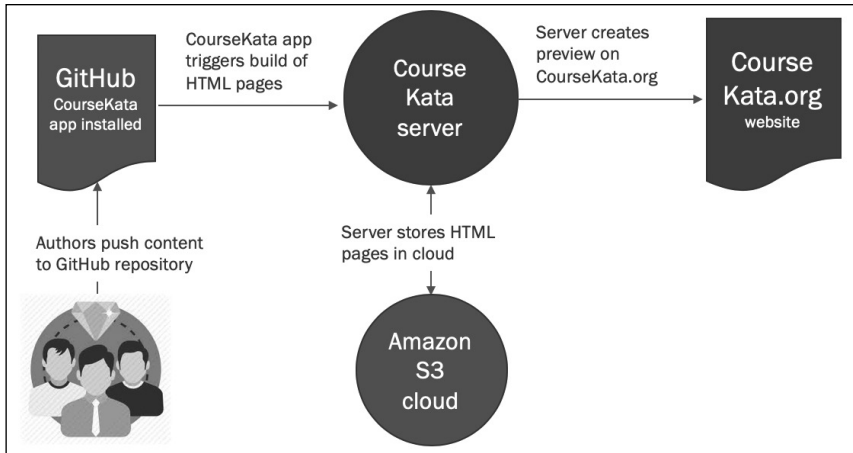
GitHub
CourseKata app installed

CourseKata app triggers build of HTML pages

Course Kata server

Server creates preview on CourseKata.org

Course Kata.org
website

Authors push content to GitHub repository

Server stores HTML pages in cloud

Amazon S3 cloud